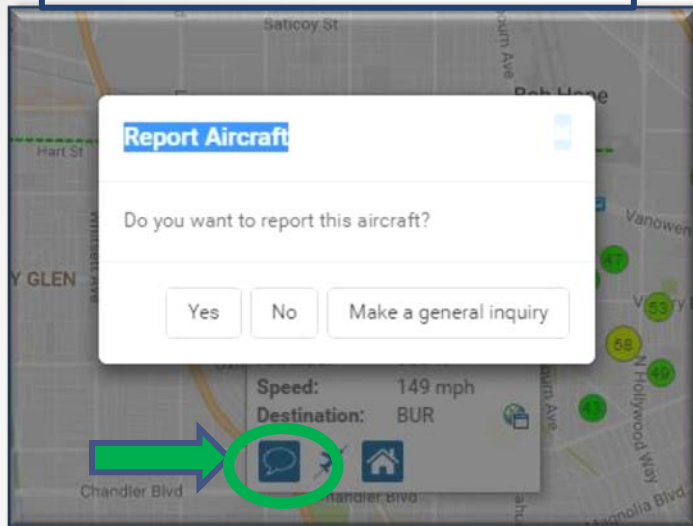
Saticoy St

Bob Hope

Hart St

Whitsett Ave

Y GLEN

Vanowen

Report Aircraft

Do you want to report this aircraft?

Yes

No

Make a general inquiry

47

53

58

49

43

Speed: 149 mph

Destination: BUR

N Hollywood Way

Chandler Blvd

Chandler Blvd

Magnolia Blvd